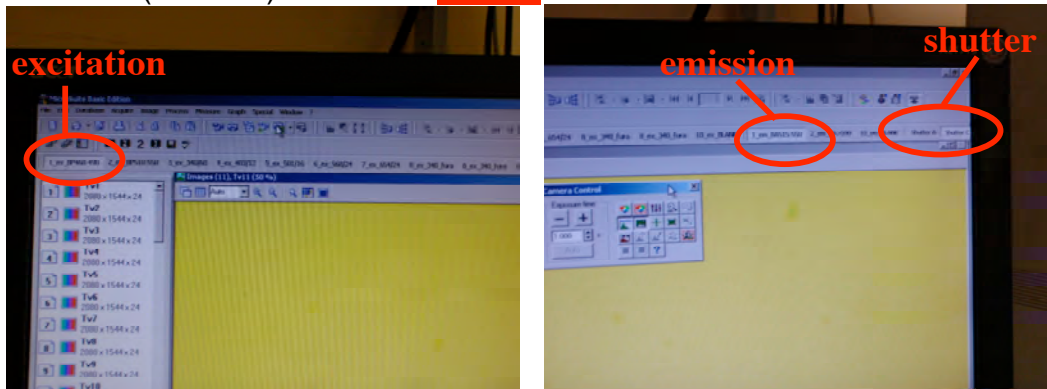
excitation

emission

shutter

Camera Control

Exposure time

Images (11), Tv11 (50 %)

Auto

Tv1
2080 x 1544 x 24

Tv2
2080 x 1544 x 24

Tv3
2080 x 1544 x 24

Tv4
2080 x 1544 x 24

Tv5
2080 x 1544 x 24

Tv6
2080 x 1544 x 24

Tv7
2080 x 1544 x 24

Tv8
2080 x 1544 x 24

Tv9
2080 x 1544 x 24

Tv10